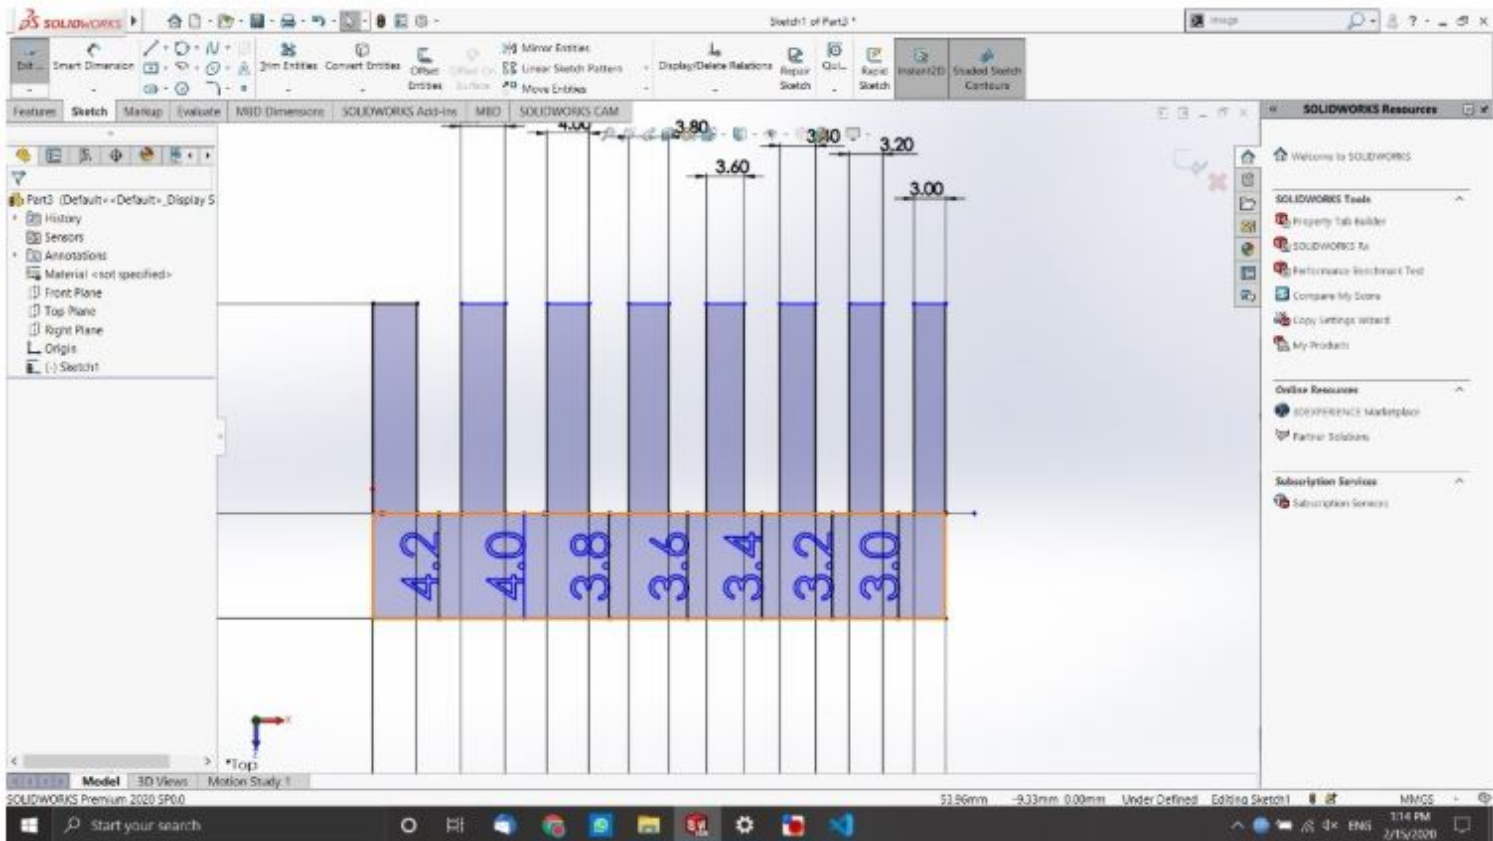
SOLIDWORKS

Sketch1 of Part3 *

Exit Sketch Smart Dimension Trim Entities Convert Entities Offset Entities Offset On Surface Mirror Entities Linear Sketch Pattern Move Entities Display/Delete Relations Repair Sketch Quick Snaps Rapid Sketch Instant2D Shaded Sketch Contours

Features Sketch Markup Evaluate MBD Dimensions SOLIDWORKS Add-Ins MBD SOLIDWORKS CAM

Part3 (Default<<Default>_Display S
History
Sensors
Annotations
Material <not specified>
Front Plane
Top Plane
Right Plane
Origin
(-) Sketch1

4.00
3.80
3.60
3.40
3.20
3.00

4.2
4.0
3.8
3.6
3.4
3.2
3.0

*Top

Model 3D Views Motion Study 1

SOLIDWORKS Resources
Welcome to SOLIDWORKS
SOLIDWORKS Tools
Property Tab Builder
SOLIDWORKS Rx
Performance Benchmark Test
Compare My Score
Copy Settings Wizard
My Products
Online Resources
3DEXPERIENCE Marketplace
Partner Solutions
Subscription Services
Subscription Services

SOLIDWORKS Premium 2020 SP0.0
53.96mm -9.33mm 0.00mm Under Defined Editing Sketch1 MMGS

Start your search
ENG 3:14 PM 2/15/2020